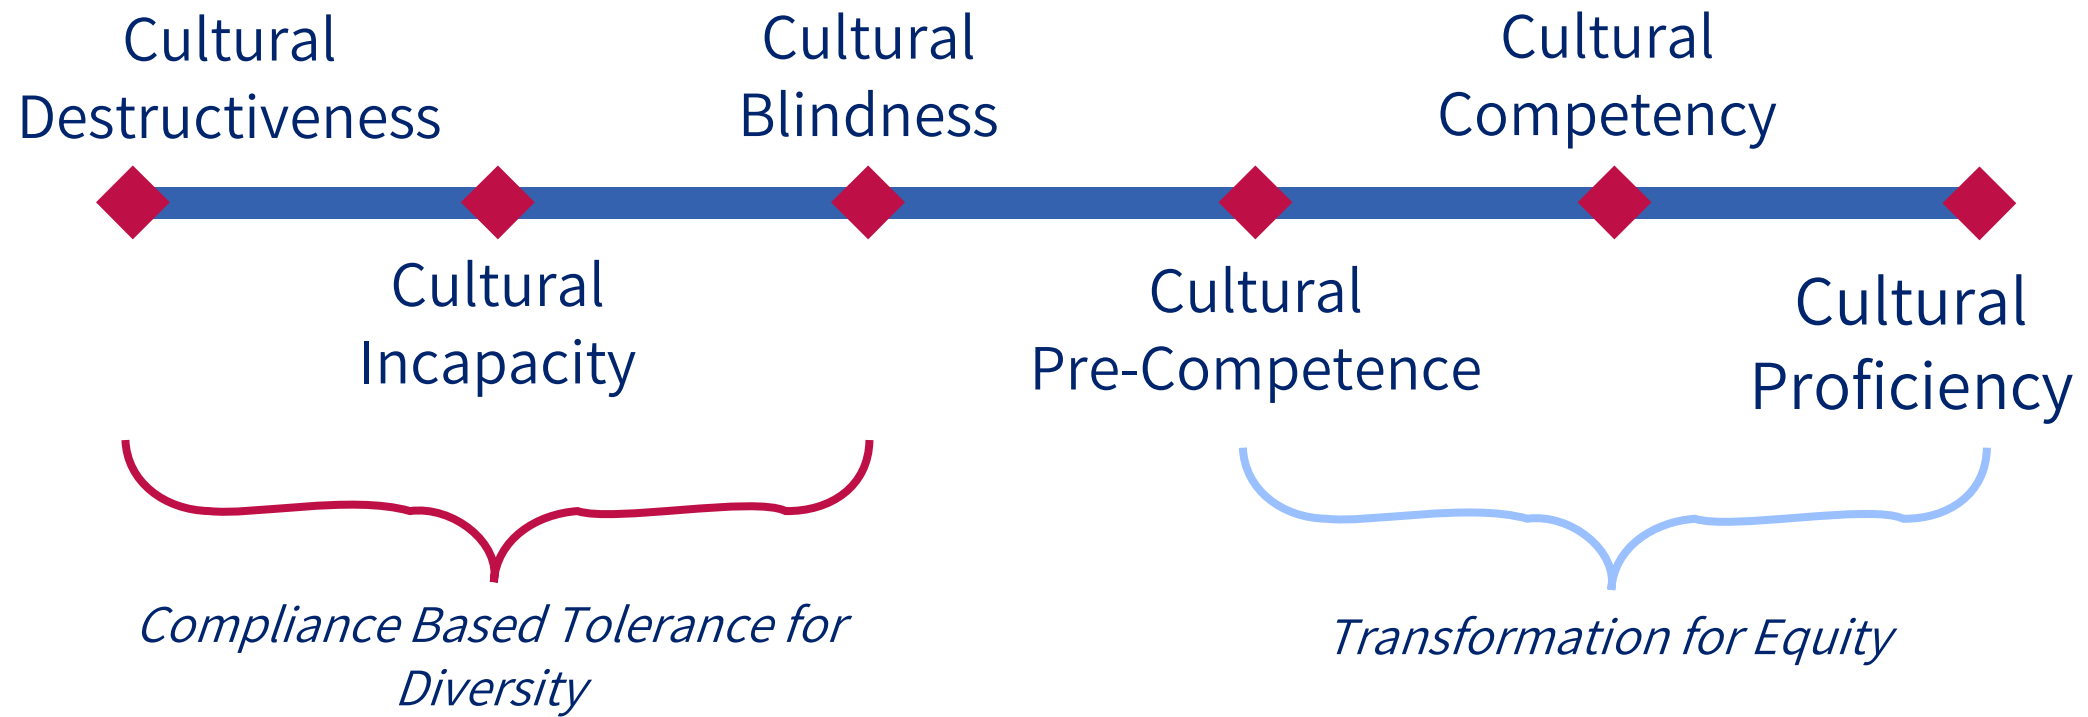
Cultural Destructiveness

Cultural Incapacity

Cultural Blindness

Cultural Pre-Competence

Cultural Competency

Cultural Proficiency

Compliance Based Tolerance for Diversity

Transformation for Equity